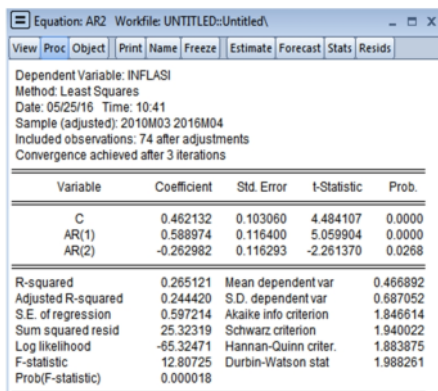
Equation: AR2 Workfile: UNTITLED::Untitled\

View | Proc | Object | Print | Name | Freeze | Estimate | Forecast | Stats | Resids

Dependent Variable: INFLASI
Method: Least Squares
Date: 05/25/16 Time: 10:41
Sample (adjusted): 2010M03 2016M04
Included observations: 74 after adjustments
Convergence achieved after 3 iterations

| Variable | Coefficient | Std. Error | t-Statistic | Prob. |
|---|---|---|---|---|
| C | 0.462132 | 0.103060 | 4.484107 | 0.0000 |
| AR(1) | 0.588974 | 0.116400 | 5.059904 | 0.0000 |
| AR(2) | -0.262982 | 0.116293 | -2.261370 | 0.0268 |

| | | | |
|---|---|---|---|
| R-squared | 0.265121 | Mean dependent var | 0.466892 |
| Adjusted R-squared | 0.244420 | S.D. dependent var | 0.687052 |
| S.E. of regression | 0.597214 | Akaike info criterion | 1.846614 |
| Sum squared resid | 25.32319 | Schwarz criterion | 1.940022 |
| Log likelihood | -65.32471 | Hannan-Quinn criter. | 1.883875 |
| F-statistic | 12.80725 | Durbin-Watson stat | 1.988261 |
| Prob(F-statistic) | 0.000018 | | |